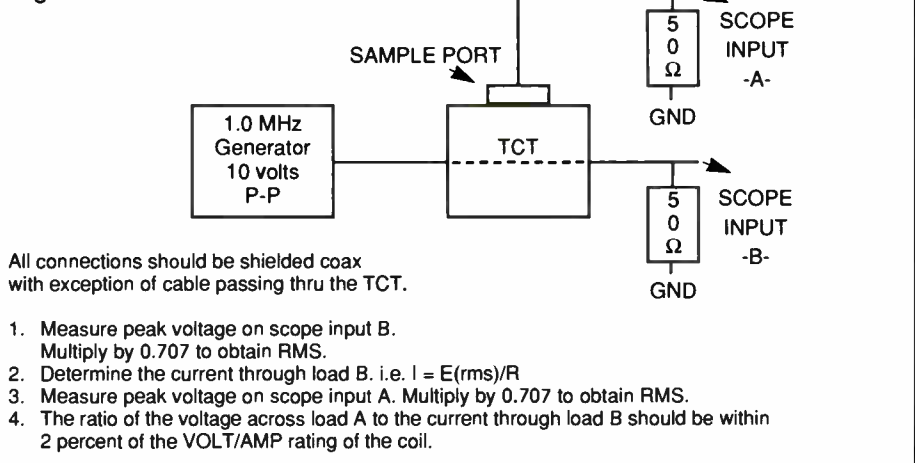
SAMPLE PORT

5
0
Ω

SCOPE
INPUT
-A-

GND

1.0 MHz
Generator
10 volts
P-P

TCT

5
0
Ω

SCOPE
INPUT
-B-

GND

All connections should be shielded coax with exception of cable passing thru the TCT.

1. Measure peak voltage on scope input B. Multiply by 0.707 to obtain RMS.
2. Determine the current through load B. i.e. I = E(rms)/R
3. Measure peak voltage on scope input A. Multiply by 0.707 to obtain RMS.
4. The ratio of the voltage across load A to the current through load B should be within 2 percent of the VOLT/AMP rating of the coil.